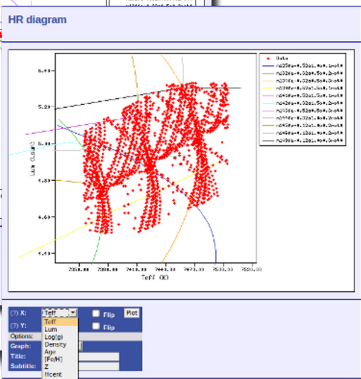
HR diagram

Data
m225fe-4.52a0.4e4.1e+04
m230fe-4.52a0.4e4.1e+04
m235fe-4.52a0.4e4.1e+04
m240fe-4.52a0.4e4.1e+04
m245fe-4.52a0.4e4.1e+04
m250fe-4.52a0.4e4.1e+04
m255fe-4.52a0.4e4.1e+04
m260fe-4.52a0.4e4.1e+04
m265fe-4.52a0.4e4.1e+04
m270fe-4.52a0.4e4.1e+04

Log (Lsun)

5.40
5.20
5.00
4.80
4.60
4.40

7350.00
7400.00
7450.00
7500.00
7550.00

Teff (K)

(?) X: Teff
(?) Y:
Options:
Graph:
Title:
Subtitle:

Flip
Flip
Plot

Teff
Lum
Log(g)
Density
Age
[Fe/H]
Z
fcent